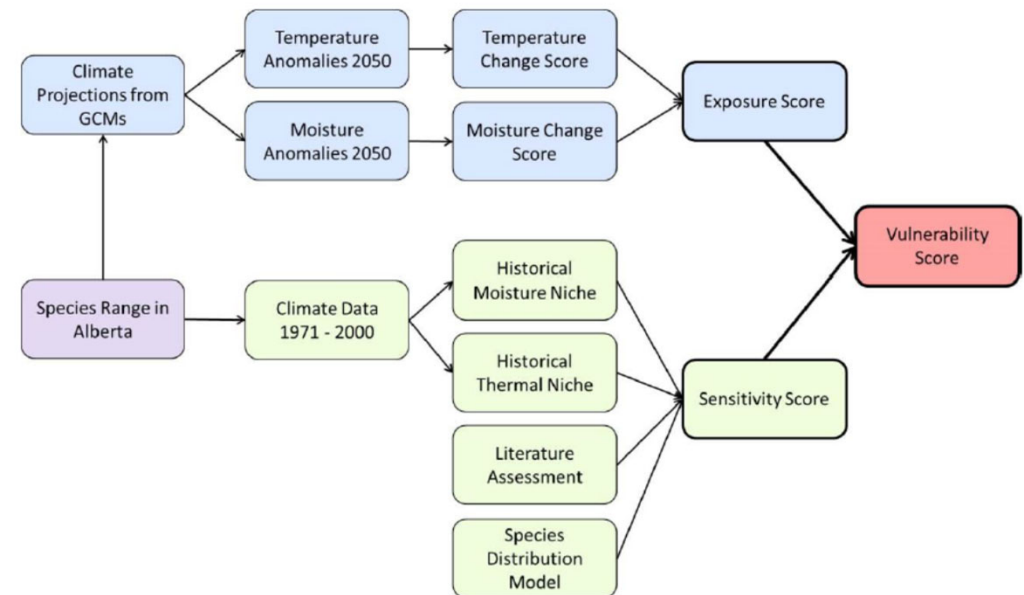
Climate Projections from GCMs

Temperature Anomalies 2050

Temperature Change Score

Moisture Anomalies 2050

Moisture Change Score

Exposure Score

Vulnerability Score

Species Range in Alberta

Climate Data 1971 - 2000

Historical Moisture Niche

Historical Thermal Niche

Literature Assessment

Species Distribution Model

Sensitivity Score